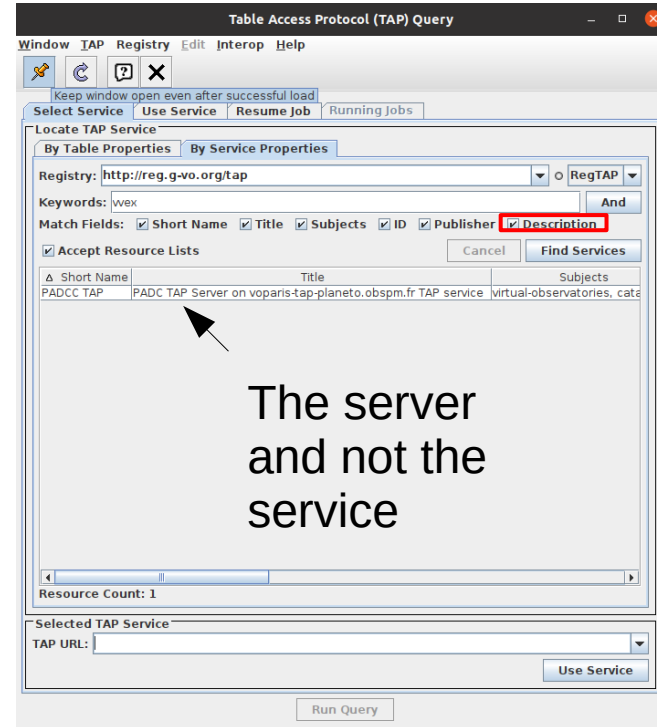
Table Access Protocol (TAP) Query

Window TAP Registry Edit Interop Help

Keep window open even after successful load

Select Service | Use Service | Resume Job | Running Jobs

Locate TAP Service

By Table Properties | By Service Properties

Registry: http://reg.g-vo.org/tap RegTAP

Keywords: vvex And

Match Fields: Short Name Title Subjects ID Publisher Description

Accept Resource Lists Cancel Find Services

| Short Name | Title | Subjects |
|---|---|---|
| PADCC TAP | PADC TAP Server on voparis-tap-planeto.obspm.fr TAP service | virtual-observatories, cata |

The server and not the service

Resource Count: 1

Selected TAP Service

TAP URL:

Use Service

Run Query